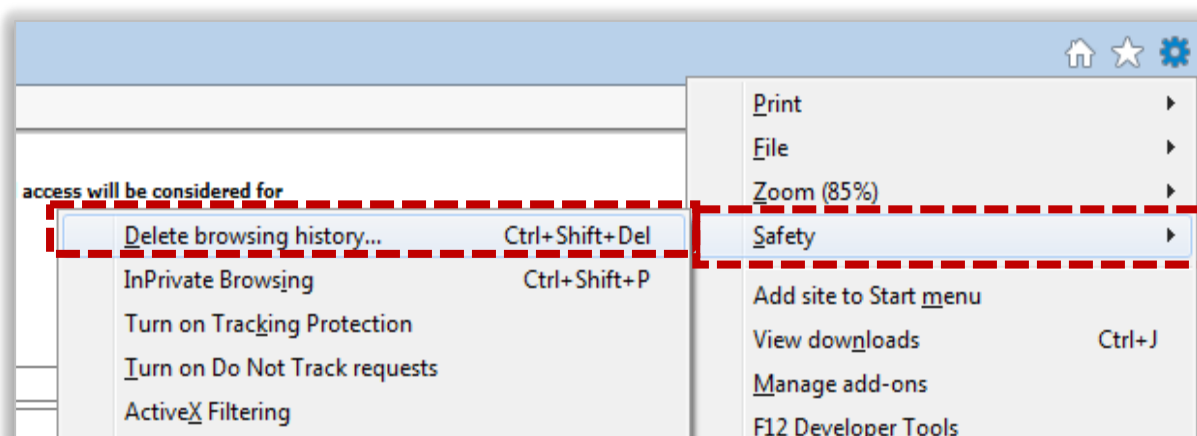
access will be considered for

Delete browsing history... Ctrl+Shift+Del
InPrivate Browsing Ctrl+Shift+P
Turn on Tracking Protection
Turn on Do Not Track requests
ActiveX Filtering

Print
File
Zoom (85%)
Safety
Add site to Start menu
View downloads Ctrl+J
Manage add-ons
F12 Developer Tools